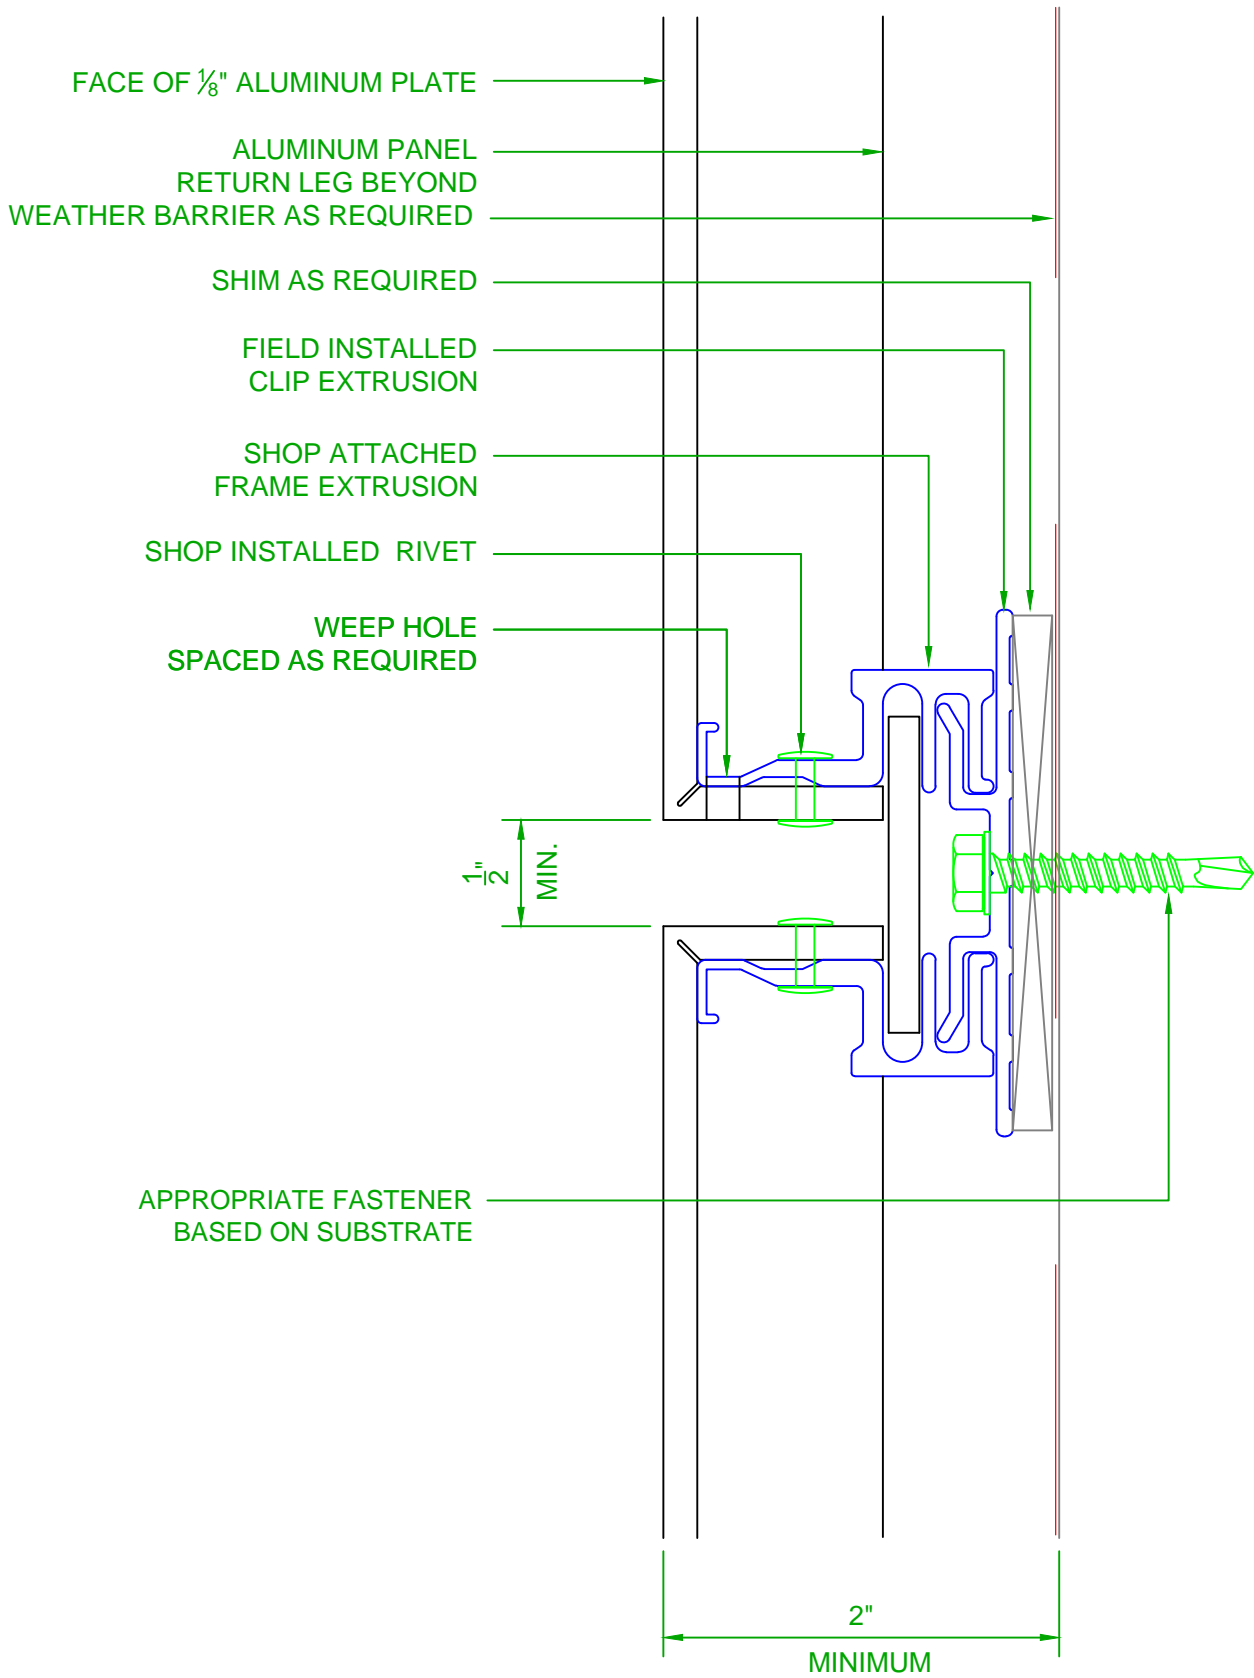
FACE OF $\frac{1}{8}$" ALUMINUM PLATE

ALUMINUM PANEL
RETURN LEG BEYOND

WEATHER BARRIER AS REQUIRED

SHIM AS REQUIRED

FIELD INSTALLED
CLIP EXTRUSION

SHOP ATTACHED
FRAME EXTRUSION

SHOP INSTALLED RIVET

WEEP HOLE
SPACED AS REQUIRED

$\frac{1}{2}$" MIN.

APPROPRIATE FASTENER
BASED ON SUBSTRATE

2"
MINIMUM